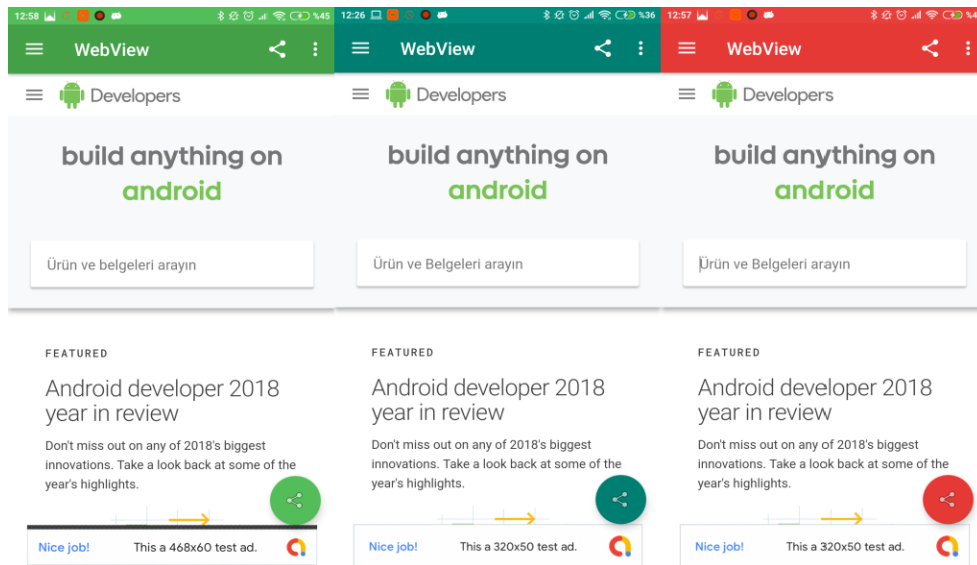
12:58 %45

WebView

Developers

build anything on android

Ürün ve belgeleri arayın

FEATURED

Android developer 2018 year in review

Don't miss out on any of 2018's biggest innovations. Take a look back at some of the year's highlights.

Nice job! This is a 468x60 test ad.

12:26 %36

WebView

Developers

build anything on android

Ürün ve Belgeleri arayın

FEATURED

Android developer 2018 year in review

Don't miss out on any of 2018's biggest innovations. Take a look back at some of the year's highlights.

Nice job! This is a 320x50 test ad.

12:57 %4

WebView

Developers

build anything on android

Ürün ve Belgeleri arayın

FEATURED

Android developer 2018 year in review

Don't miss out on any of 2018's biggest innovations. Take a look back at some of the year's highlights.

Nice job! This is a 320x50 test ad.